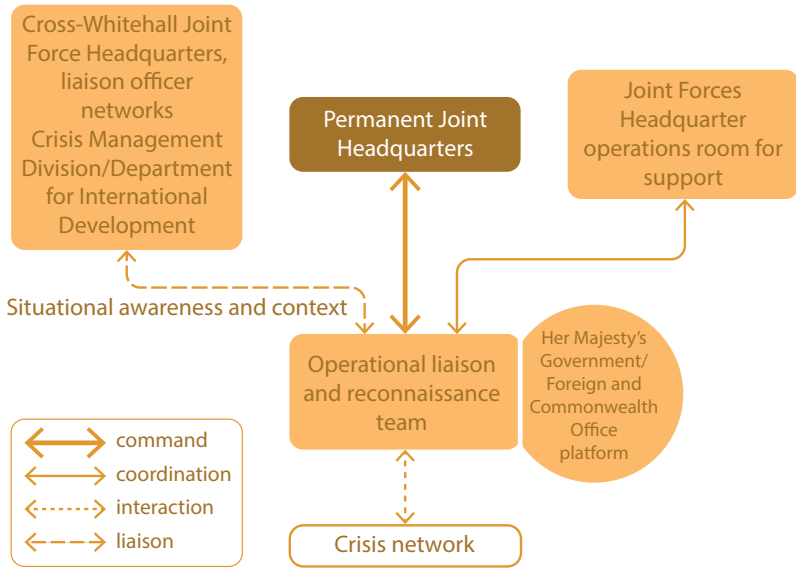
Cross-Whitehall Joint Force Headquarters, liaison officer networks Crisis Management Division/Department for International Development

Permanent Joint Headquarters

Joint Forces Headquarter operations room for support

Situational awareness and context

Operational liaison and reconnaissance team

Her Majesty's Government/ Foreign and Commonwealth Office platform

command
coordination
interaction
liaison

Crisis network